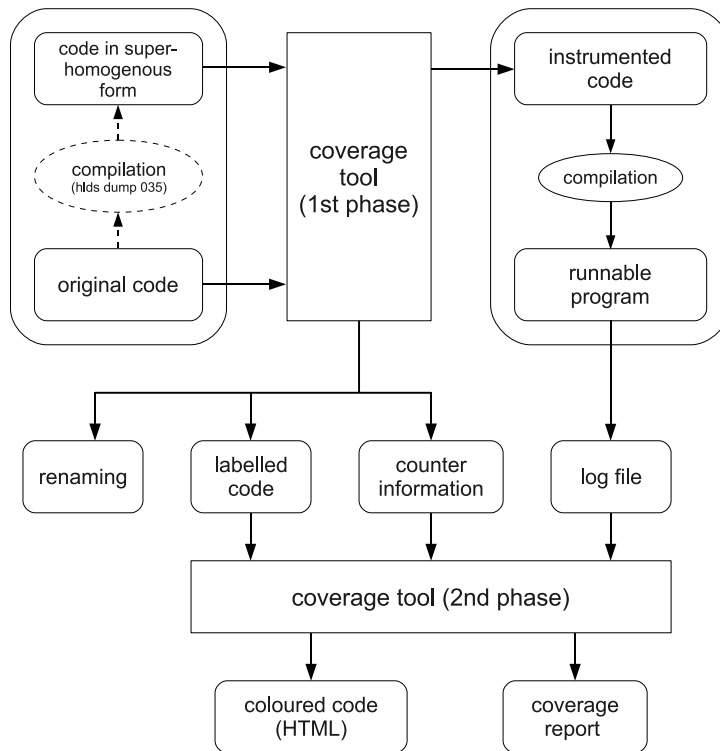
code in super-homogenous form

compilation
(hlds dump 035)

original code

coverage tool (1st phase)

instrumented code

compilation

runnable program

renaming

labelled code

counter information

log file

coverage tool (2nd phase)

coloured code (HTML)

coverage report